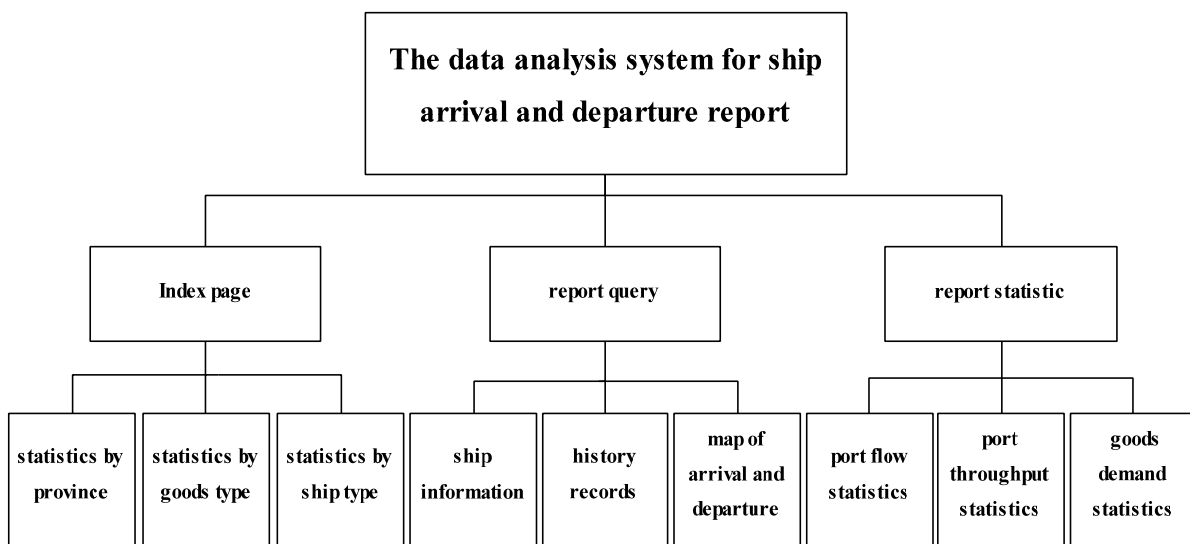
The data analysis system for ship arrival and departure report

Index page

report query

report statistic

statistics by province

statistics by goods type

statistics by ship type

ship information

history records

map of arrival and departure

port flow statistics

port throughput statistics

goods demand statistics